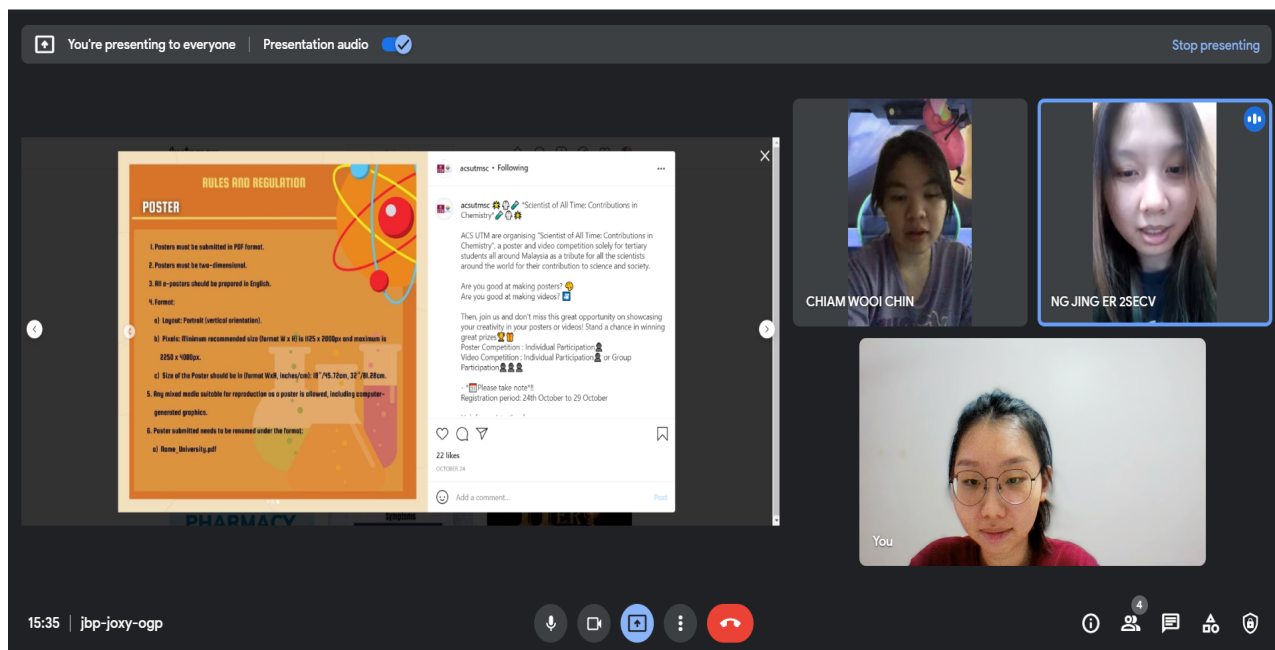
You're presenting to everyone | Presentation audio

Stop presenting

RULES AND REGULATION

POSTER

1. Posters must be submitted in PDF format.

2. Posters must be two-dimensional.

3. All e-posters should be prepared in English.

4. Format:

a) Layout: Portrait (vertical orientation).

b) Pixels: Minimum recommended size (format W x H) is 1125 x 2000px and maximum is 2250 x 4000px.

c) Size of the Poster should be in (format WxH, inches/cm): 18"/45.72cm, 32"/81.28cm.

5. Any mixed media suitable for reproduction as a poster is allowed, including computer-generated graphics.

6. Poster submitted needs to be renamed under the format:

a) Name_University.pdf

acsutmsc • Following

acsutmsc "Scientist of All Time: Contributions in Chemistry"

ACS UTM are organising "Scientist of All Time: Contributions in Chemistry", a poster and video competition solely for tertiary students all around Malaysia as a tribute for all the scientists around the world for their contribution to science and society.

Are you good at making posters?
Are you good at making videos?

Then, join us and don't miss this great opportunity on showcasing your creativity in your posters or videos! Stand a chance in winning great prizes
Poster Competition : Individual Participation
Video Competition : Individual Participation or Group Participation

- Please take note*!!
Registration period: 24th October to 29 October

22 likes
OCTOBER 24

Add a comment...
Post

PHARMACY

CHIAM WOOI CHIN

NG JING ER 2SECV

You

15:35 | jbp-joxy-ogp

4